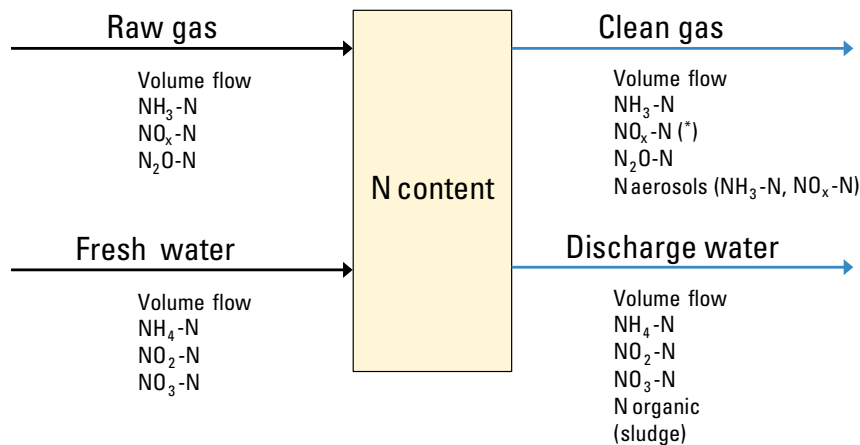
Raw gas

Volume flow
$NH_3$-N
$NO_x$-N
$N_2O$-N

Fresh water

Volume flow
$NH_4$-N
$NO_2$-N
$NO_3$-N

N content

Clean gas

Volume flow
$NH_3$-N
$NO_x$-N (*)
$N_2O$-N
N aerosols ($NH_3$-N, $NO_x$-N)

Discharge water

Volume flow
$NH_4$-N
$NO_2$-N
$NO_3$-N
N organic (sludge)